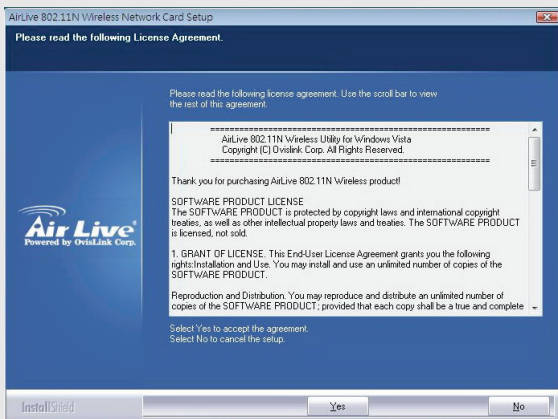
AirLive 802.11N Wireless Network Card Setup

Please read the following License Agreement.

Air Live
Powered by OvisLink Corp.

Please read the following license agreement. Use the scroll bar to view the rest of this agreement.

=====================================================
AirLive 802.11N Wireless Utility for Windows Vista
Copyright (C) Ovislink Corp. All Rights Reserved.
=====================================================

Thank you for purchasing AirLive 802.11N Wireless product!

SOFTWARE PRODUCT LICENSE
The SOFTWARE PRODUCT is protected by copyright laws and international copyright treaties, as well as other intellectual property laws and treaties. The SOFTWARE PRODUCT is licensed, not sold.

1. GRANT OF LICENSE. This End-User License Agreement grants you the following rights:Installation and Use. You may install and use an unlimited number of copies of the SOFTWARE PRODUCT.

Reproduction and Distribution. You may reproduce and distribute an unlimited number of copies of the SOFTWARE PRODUCT; provided that each copy shall be a true and complete

Select Yes to accept the agreement.
Select No to cancel the setup.

InstallShield

Yes

No